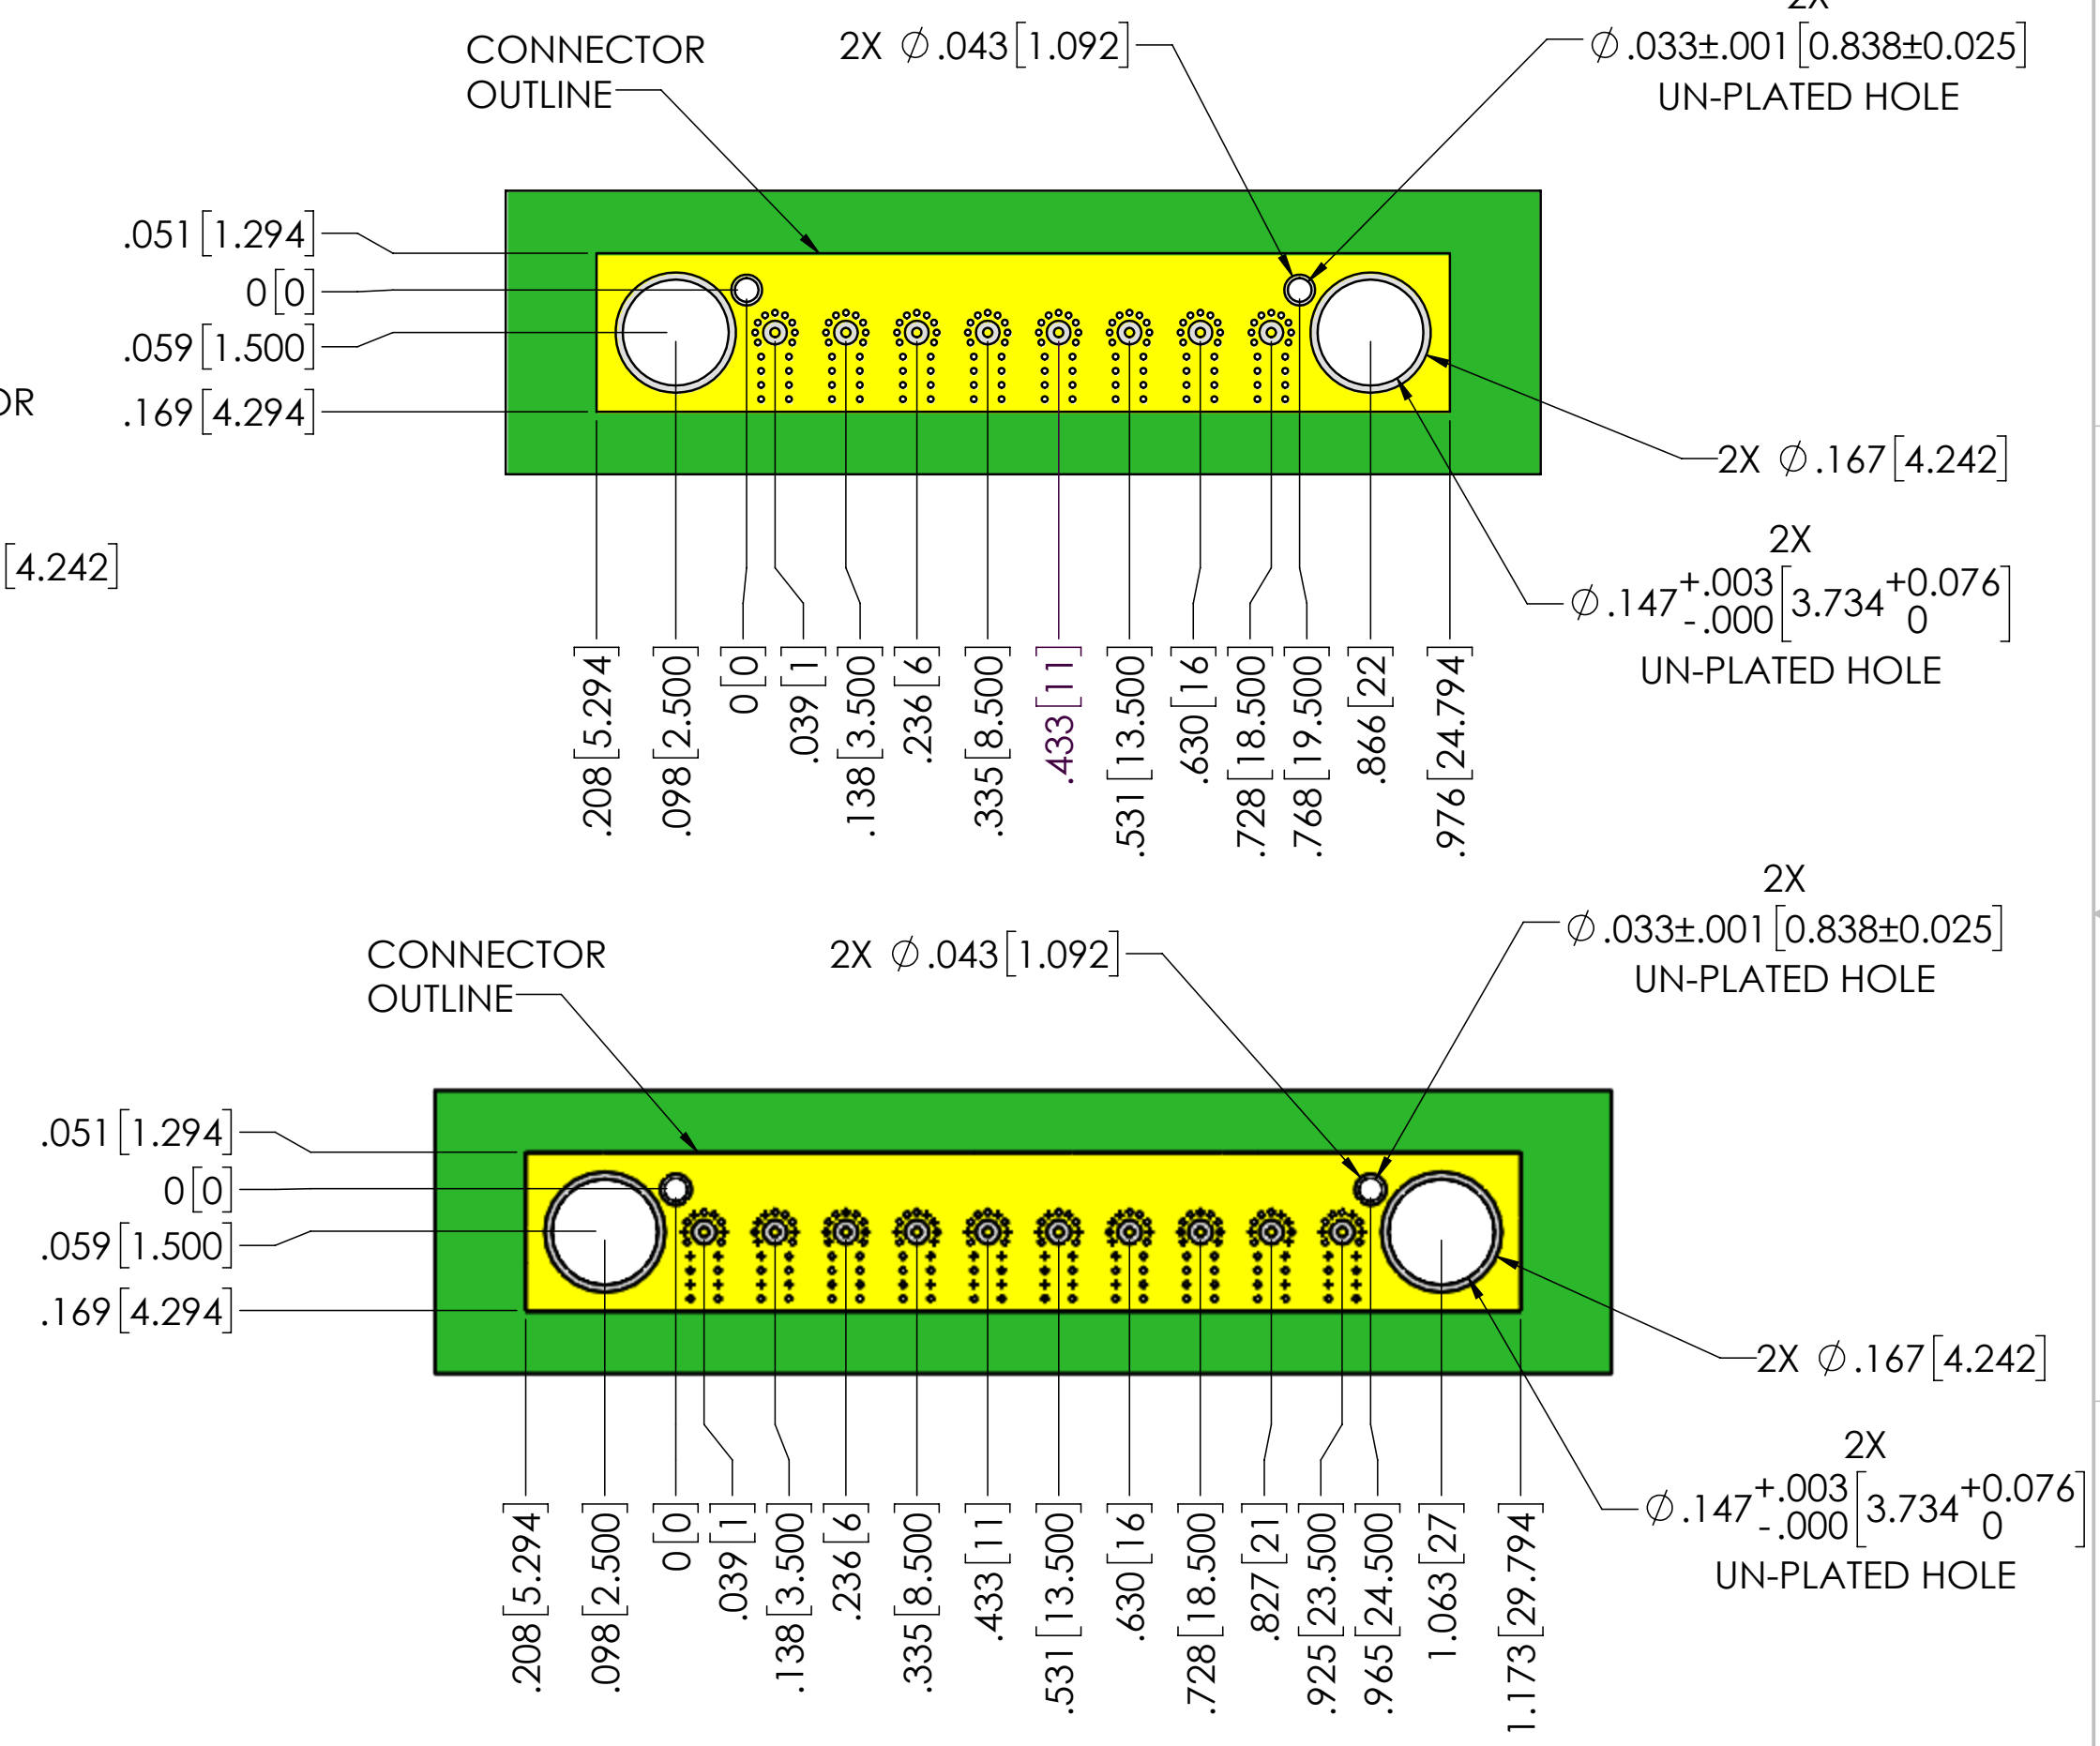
CONNECTOR OUTLINE

2X $\phi$ .043 [1.092]

2X

$\phi$ .033±.001 [0.838±0.025]
UN-PLATED HOLE

.051 [1.294]
0 [0]
.059 [1.500]
.169 [4.294]

OR

[4.242]

2X $\phi$ .167 [4.242]

2X
$\phi$ .147$^{+.003}_{-.000}$ [3.734$^{+0.076}_{0}$]
UN-PLATED HOLE

-.208 [5.294]
-.098 [2.500]
0 [0]
.039 [1]
-.138 [3.500]
.236 [6]
.335 [8.500]
.433 [11]
.531 [13.500]
.630 [16]
.728 [18.500]
.768 [19.500]
.866 [22]
.976 [24.794]

CONNECTOR OUTLINE

2X $\phi$ .043 [1.092]

2X
$\phi$ .033±.001 [0.838±0.025]
UN-PLATED HOLE

.051 [1.294]
0 [0]
.059 [1.500]
.169 [4.294]

2X $\phi$ .167 [4.242]

2X
$\phi$ .147$^{+.003}_{-.000}$ [3.734$^{+0.076}_{0}$]
UN-PLATED HOLE

-.208 [5.294]
-.098 [2.500]
0 [0]
.039 [1]
-.138 [3.500]
.236 [6]
.335 [8.500]
.433 [11]
.531 [13.500]
.630 [16]
.728 [18.500]
.827 [21]
.925 [23.500]
.965 [24.500]
1.063 [27]
1.173 [29.794]